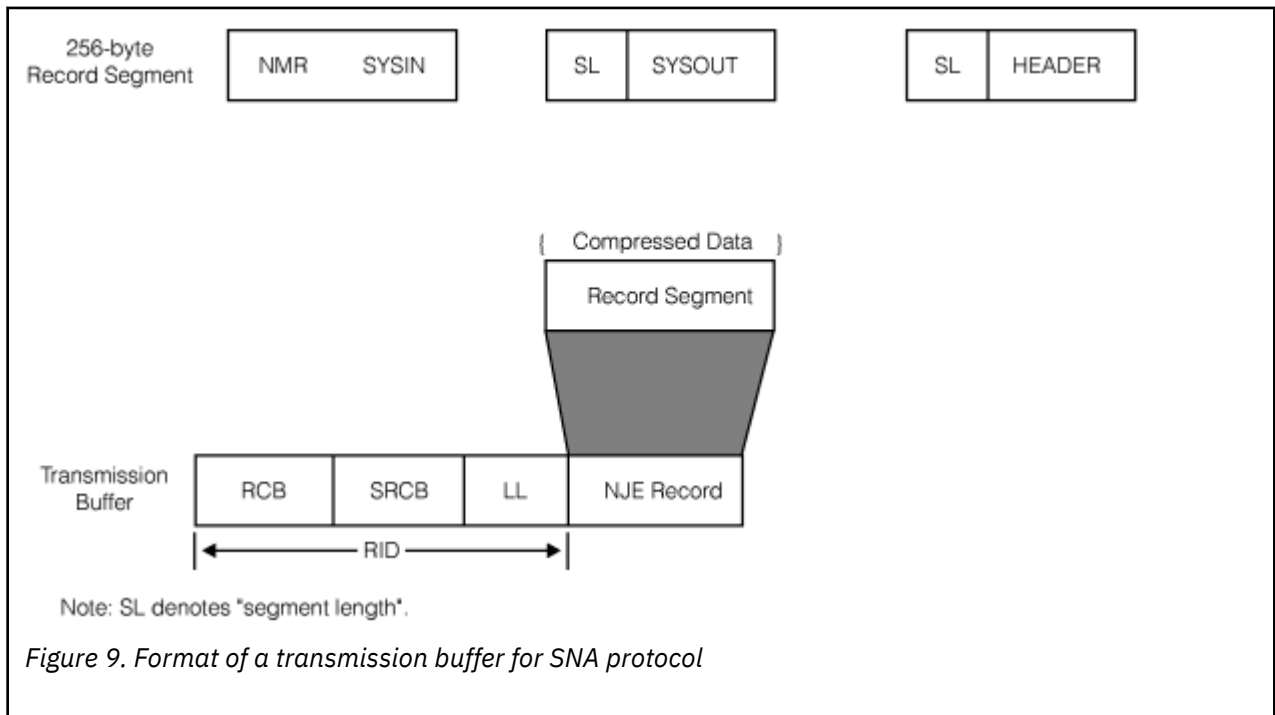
256-byte Record Segment

NMR SYSIN

SL SYSOUT

SL HEADER

{ Compressed Data }

Record Segment

Transmission Buffer

RCB SRCB LL NJE Record

RID

Note: SL denotes "segment length".

Figure 9. Format of a transmission buffer for SNA protocol